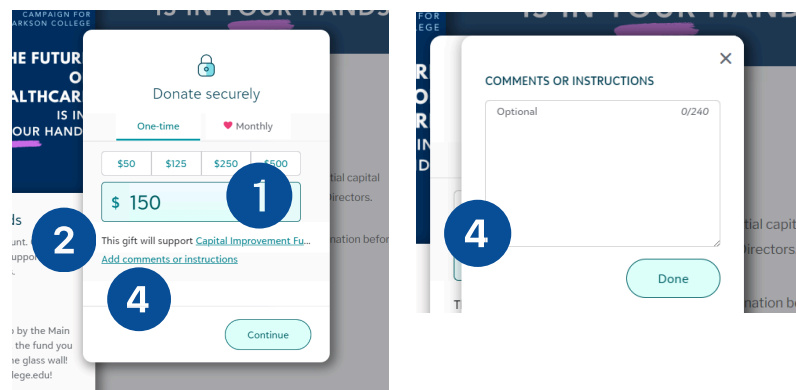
CAMPAIGN FOR
ARKSON COLLEGE

IS IN YOUR HANDS

THE FUTUR
O
LTHCAR
IS IN
OUR HAND

Donate securely

One-time
Monthly

$50
$125
$250
$500

$ 150

1

2

ds

unt.
suppo

This gift will support Capital Improvement Fu...

Add comments or instructions

4

o by the Main
the fund you
he glass wall!
lege.edu!

Continue

tial capital
Directors.

nation befor

IS IN YOUR HANDS

COLLEGE

R
O
CAR
S IN
HAND

COMMENTS OR INSTRUCTIONS

Optional
0/240

4

Done

tial capit
Directors.

nation be